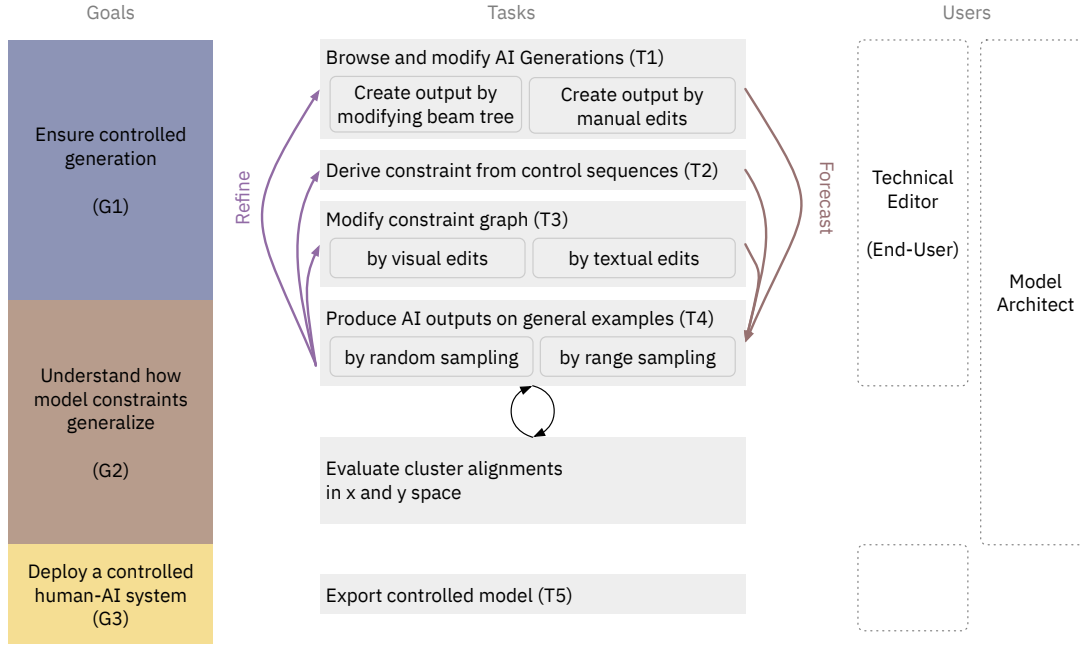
Goals

Tasks

Users

Ensure controlled generation

(G1)

Understand how model constraints generalize

(G2)

Deploy a controlled human-AI system (G3)

Refine

Browse and modify AI Generations (T1)

Create output by modifying beam tree

Create output by manual edits

Derive constraint from control sequences (T2)

Modify constraint graph (T3)

by visual edits

by textual edits

Produce AI outputs on general examples (T4)

by random sampling

by range sampling

Evaluate cluster alignments in x and y space

Export controlled model (T5)

Forecast

Technical Editor

(End-User)

Model Architect